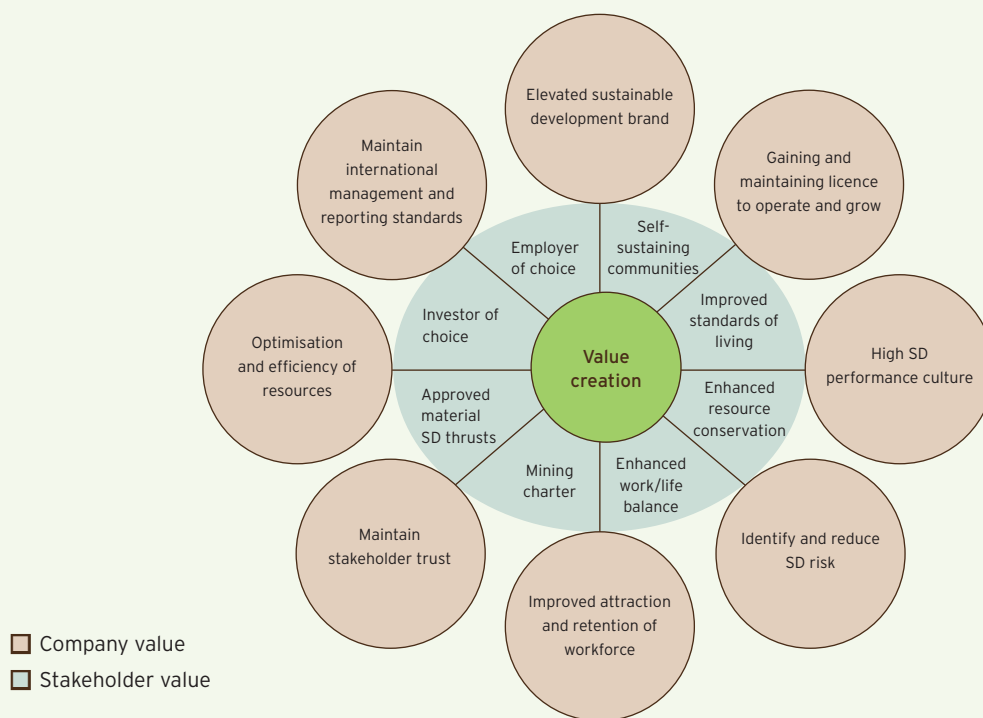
Elevated sustainable development brand

Gaining and maintaining licence to operate and grow

High SD performance culture

Identify and reduce SD risk

Improved attraction and retention of workforce

Maintain stakeholder trust

Optimisation and efficiency of resources

Maintain international management and reporting standards

Employer of choice

Self-sustaining communities

Improved standards of living

Enhanced resource conservation

Enhanced work/life balance

Mining charter

Approved material SD thrusts

Investor of choice

Value creation

Company value

Stakeholder value